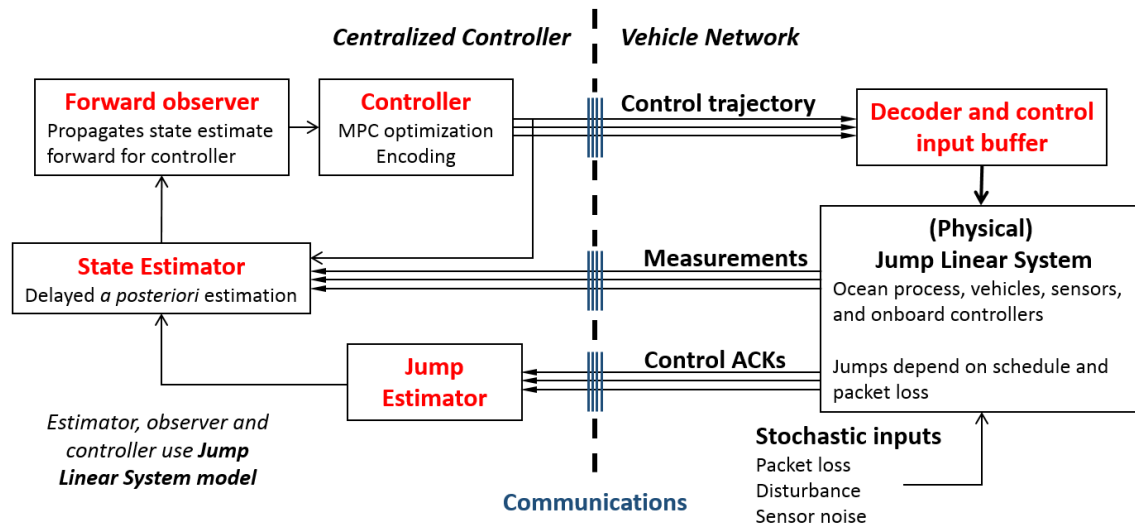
Centralized Controller

Vehicle Network

Forward observer
Propagates state estimate forward for controller

Controller
MPC optimization
Encoding

Control trajectory

Decoder and control input buffer

(Physical)
Jump Linear System
Ocean process, vehicles, sensors, and onboard controllers

Jumps depend on schedule and packet loss

State Estimator
Delayed *a posteriori* estimation

Measurements

Jump Estimator

Control ACKs

*Estimator, observer and controller use* ***Jump Linear System model***

Stochastic inputs
Packet loss
Disturbance
Sensor noise

Communications